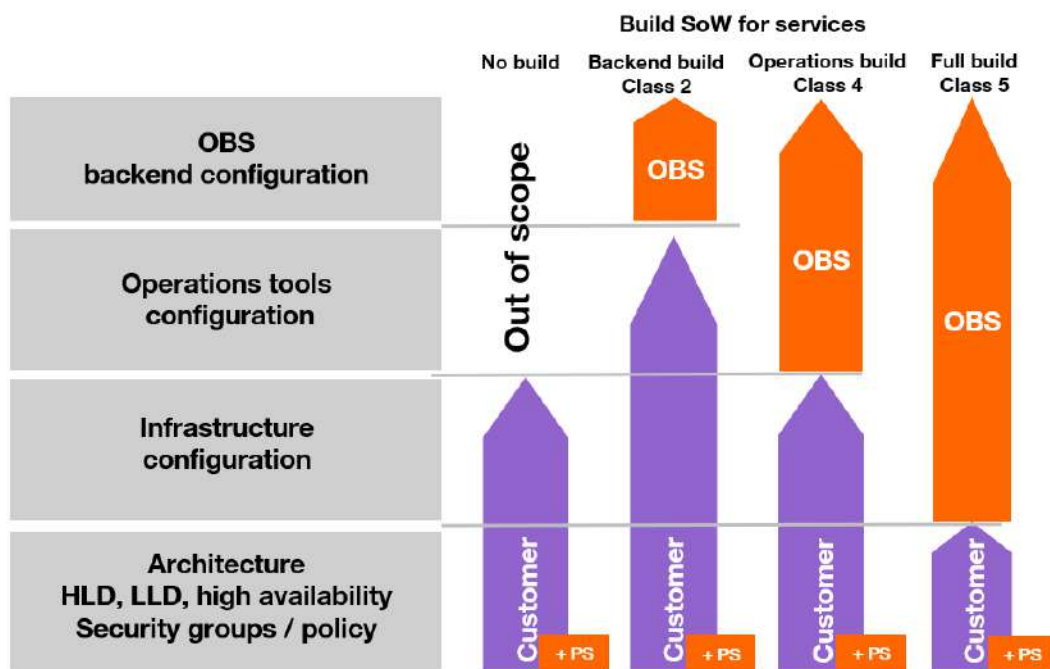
Build SoW for services

No build

Backend build Class 2

Operations build Class 4

Full build Class 5

OBS backend configuration

Operations tools configuration

Infrastructure configuration

Architecture HLD, LLD, high availability Security groups / policy

Out of scope

OBS

OBS

OBS

Customer

+ PS

Customer

+ PS

Customer

+ PS

Customer

+ PS